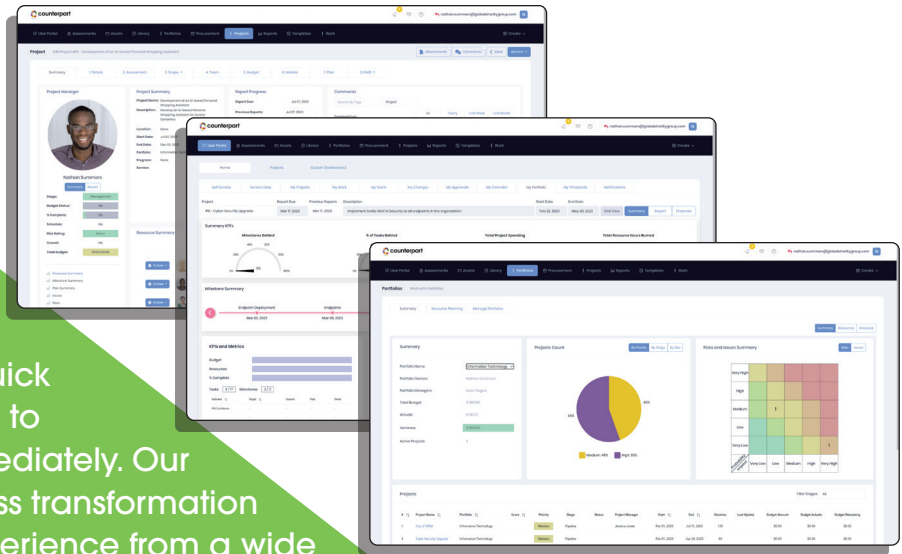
uick
to
ediately. Our
ss transformation
erience from a wide

counterpart

nathan.summers@globalrealitygroup.com

User Portal
Assessments
Assets
Library
Portfolios
Procurement
Projects
Reports
Templates
Work
Create

Project

Summary
Details
Assessment
Scope
Team
Budget
Risks
Plan
Edit

Project Manager
Project Summary
Report Progress
Comments

Nathan Summers

Resource Summary

counterpart

nathan.summers@globalrealitygroup.com

User Portal
Assessments
Assets
Library
Portfolios
Procurement
Projects
Reports
Templates
Work
Create

Home
Projects
Custom Dashboard 2

Self Service
Service Desk
My Projects
My Work
My Team
My Changes
My Approvals
My Calendar
My Portfolios
My Timesheets
Notifications

Project
Report Due
Previous Reports
Description
Start Date
End Date

IFS – Cyber Security Upgrade
Mar 17, 2023
Mar 17, 2023
Implement tools that… security to all endpoints in the organisation
Feb 22, 2023
May 28, 2023

Summary KPIs
Milestones Behind
% of Tasks Behind
Total Project Spending
Total Resource Hours Burned

Milestone Summary
Endpoint Deployment
Mar 06, 2023
Endpoints
Mar 08, 2023

KPIs and Metrics
Budget
Resources
Tasks
Milestones

counterpart

nathan.summers@globalrealitygroup.com

User Portal
Assessments
Assets
Library
Portfolios
Procurement
Projects
Reports
Templates
Work
Create

Portfolios
Work with Portfolios

Summary
Resource Planning
Manage Portfolios

Summary
Resource
Financial

Summary
Portfolio Name
Information Technology
Portfolio Owners
Portfolio Managers
Total Budget
Actuals
Variance
Active Projects

Projects Count
By Priority
By Stage
By Size

Medium: 46%
High: 55%

Risks and Issues Summary
Risks
Issues

Very High
High
Medium
Low
Very Low
Very Low
Low
Medium
High
Very High

Projects
Filter Stages
All

Project Name
Portfolio
Score
Priority
Stage
Status
Project Manager
Start
End
Duration
Last Update
Budget Amount
Budget Actuals
Budget Remaining

City of Melk
Information Technology
Medium
Pipeline
Jessica Jones
Cyber Security Upgrade
Information Technology
Medium
Pipeline